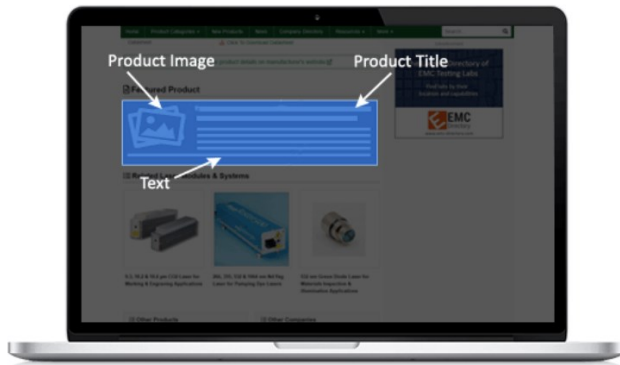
Home | Product Categories | New Products | News | Company Directory | Resources | More

Product Image

Product Title

product details on manufacturer's website

Directory of EMC Testing Labs

EMC

Featured Product

Text

Related Lasers Modules & Systems

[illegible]

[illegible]

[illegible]

Other Products

Other Companies